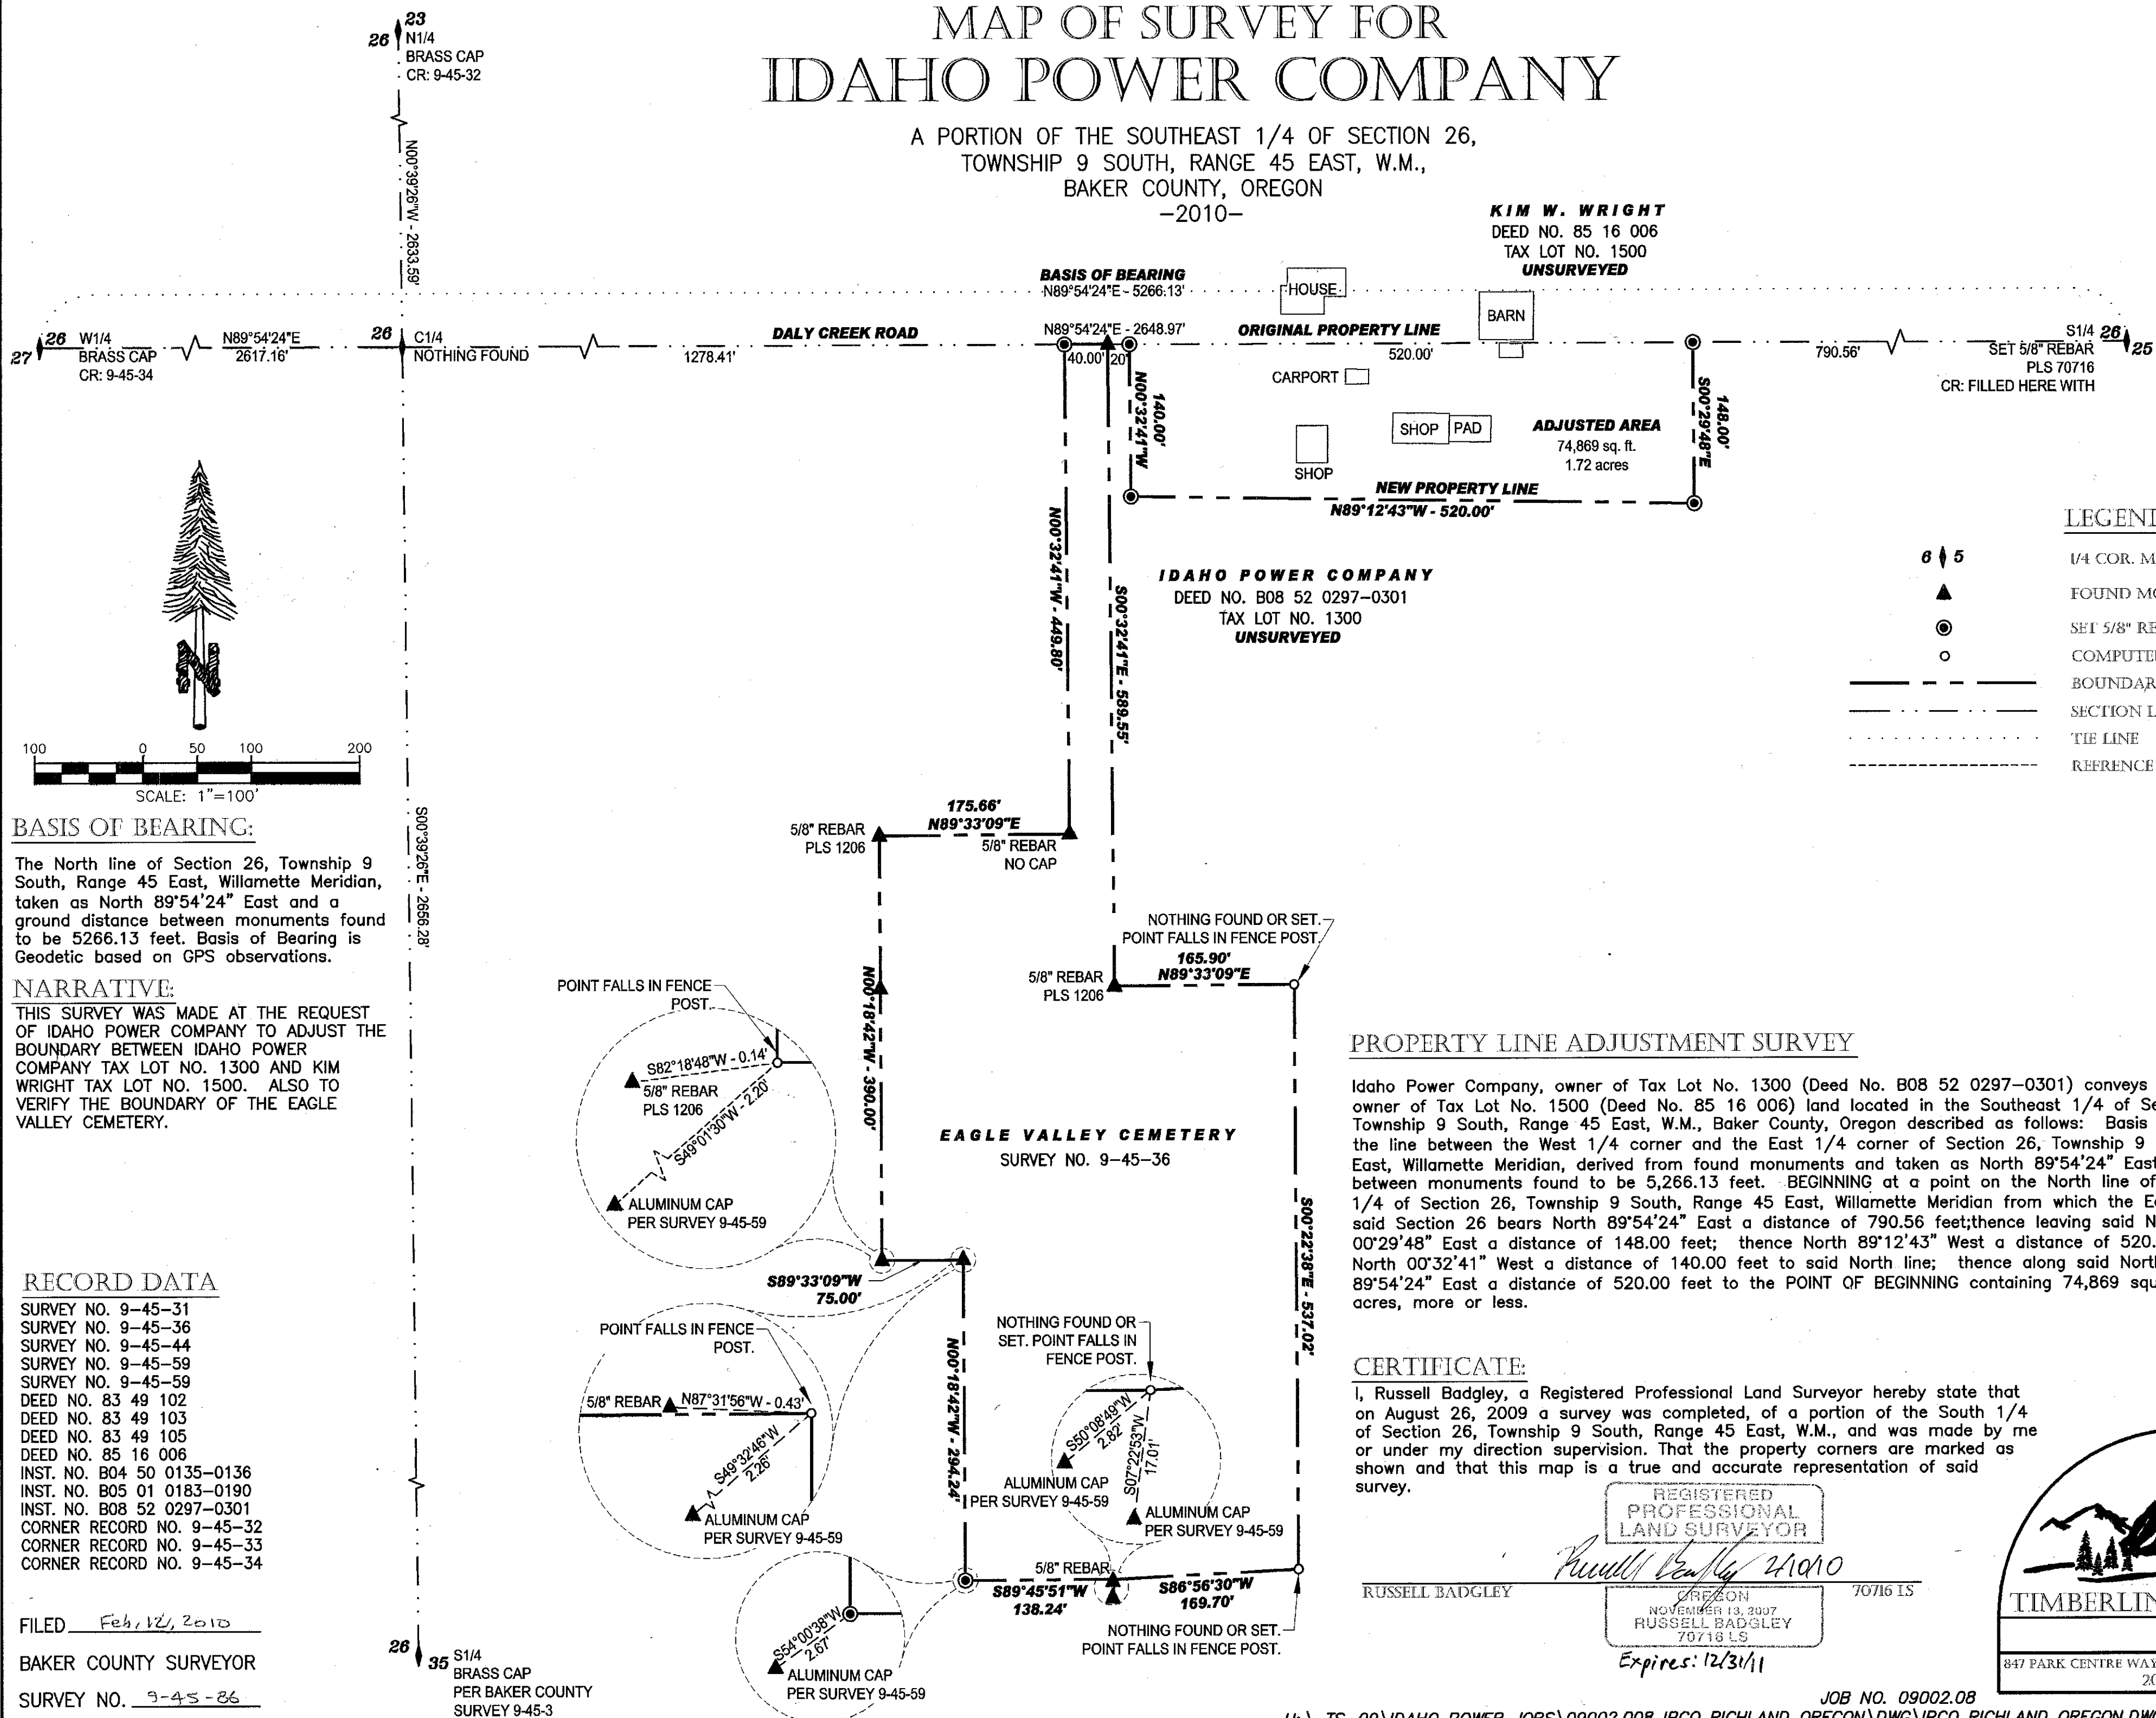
MAP OF SURVEY FOR
IDAHO POWER COMPANY

A PORTION OF THE SOUTHEAST 1/4 OF SECTION 26, TOWNSHIP 9 SOUTH, RANGE 45 EAST, W.M., BAKER COUNTY, OREGON
-2010-

26 23 N1/4 BRASS CAP CR: 9-45-32

N00°39'26"W - 2633.59'

KIM W. WRIGHT
DEED NO. 85 16 006
TAX LOT NO. 1500
UNSURVEYED

BASIS OF BEARING
N89°54'24"E - 5266.13'

HOUSE

BARN

27 26 W1/4 BRASS CAP CR: 9-45-34

N89°54'24"E 2617.16'

26 C1/4 NOTHING FOUND

1278.41'

DALY CREEK ROAD

N89°54'24"E - 2648.97'

ORIGINAL PROPERTY LINE

520.00'

790.56'

S1/4 26 25 SET 5/8" REBAR PLS 70716 CR: FILLED HERE WITH

40.00' 20'

N00°32'41"W 140.00'

CARPORT

S00°29'48"E 148.00'

SHOP PAD

ADJUSTED AREA
74,869 sq. ft.
1.72 acres

SHOP

NEW PROPERTY LINE
N89°12'43"W - 520.00'

LEGEND

6 5 1/4 COR. M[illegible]
FOUND M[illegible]
SET 5/8" RE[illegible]
COMPUTE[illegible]
BOUNDAR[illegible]
SECTION L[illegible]
TIE LINE
REFRENCE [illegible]

N00°32'41"W - 449.80'

S00°32'41"E - 589.55'

IDAHO POWER COMPANY
DEED NO. B08 52 0297-0301
TAX LOT NO. 1300
UNSURVEYED

100 0 50 100 200
SCALE: 1"=100'

BASIS OF BEARING:
The North line of Section 26, Township 9 South, Range 45 East, Willamette Meridian, taken as North 89°54'24" East and a ground distance between monuments found to be 5266.13 feet. Basis of Bearing is Geodetic based on GPS observations.

NARRATIVE:
THIS SURVEY WAS MADE AT THE REQUEST OF IDAHO POWER COMPANY TO ADJUST THE BOUNDARY BETWEEN IDAHO POWER COMPANY TAX LOT NO. 1300 AND KIM WRIGHT TAX LOT NO. 1500. ALSO TO VERIFY THE BOUNDARY OF THE EAGLE VALLEY CEMETERY.

S00°39'26"E - 2656.28'

5/8" REBAR PLS 1206

175.66'
N89°33'09"E

5/8" REBAR NO CAP

NOTHING FOUND OR SET. POINT FALLS IN FENCE POST.

5/8" REBAR PLS 1206

165.90'
N89°33'09"E

POINT FALLS IN FENCE POST.

S82°18'48"W - 0.14'
5/8" REBAR PLS 1206
S49°01'30"W - 2.20'
ALUMINUM CAP PER SURVEY 9-45-59

N00°18'42"W - 390.00'

EAGLE VALLEY CEMETERY
SURVEY NO. 9-45-36

PROPERTY LINE ADJUSTMENT SURVEY

Idaho Power Company, owner of Tax Lot No. 1300 (Deed No. B08 52 0297-0301) conveys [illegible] owner of Tax Lot No. 1500 (Deed No. 85 16 006) land located in the Southeast 1/4 of Se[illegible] Township 9 South, Range 45 East, W.M., Baker County, Oregon described as follows: Basis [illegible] the line between the West 1/4 corner and the East 1/4 corner of Section 26, Township 9 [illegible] East, Willamette Meridian, derived from found monuments and taken as North 89°54'24" East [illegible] between monuments found to be 5,266.13 feet. BEGINNING at a point on the North line of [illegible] 1/4 of Section 26, Township 9 South, Range 45 East, Willamette Meridian from which the E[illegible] said Section 26 bears North 89°54'24" East a distance of 790.56 feet;thence leaving said N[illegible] 00°29'48" East a distance of 148.00 feet; thence North 89°12'43" West a distance of 520.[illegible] North 00°32'41" West a distance of 140.00 feet to said North line; thence along said Nort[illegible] 89°54'24" East a distance of 520.00 feet to the POINT OF BEGINNING containing 74,869 squ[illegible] acres, more or less.

S00°22'38"E - 537.02'

RECORD DATA
SURVEY NO. 9-45-31
SURVEY NO. 9-45-36
SURVEY NO. 9-45-44
SURVEY NO. 9-45-59
SURVEY NO. 9-45-59
DEED NO. 83 49 102
DEED NO. 83 49 103
DEED NO. 83 49 105
DEED NO. 85 16 006
INST. NO. B04 50 0135-0136
INST. NO. B05 01 0183-0190
INST. NO. B08 52 0297-0301
CORNER RECORD NO. 9-45-32
CORNER RECORD NO. 9-45-33
CORNER RECORD NO. 9-45-34

S89°33'09"W 75.00'

POINT FALLS IN FENCE POST.

5/8" REBAR N87°31'56"W - 0.43'
S49°32'46"W 2.26'
ALUMINUM CAP PER SURVEY 9-45-59

N00°18'42"W - 294.24'

NOTHING FOUND OR SET. POINT FALLS IN FENCE POST.

S50°08'49"W 2.82
S07°22'53"W 17.01'
ALUMINUM CAP PER SURVEY 9-45-59
ALUMINUM CAP PER SURVEY 9-45-59

CERTIFICATE:
I, Russell Badgley, a Registered Professional Land Surveyor hereby state that on August 26, 2009 a survey was completed, of a portion of the South 1/4 of Section 26, Township 9 South, Range 45 East, W.M., and was made by me or under my direction supervision. That the property corners are marked as shown and that this map is a true and accurate representation of said survey.

REGISTERED PROFESSIONAL LAND SURVEYOR
Russell Badgley 2/10/10
OREGON NOVEMBER 13, 2007 RUSSELL BADGLEY 70716 LS
Expires: 12/31/11

RUSSELL BADGLEY 70716 LS

TIMBERLIN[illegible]
847 PARK CENTRE WAY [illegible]

FILED Feb, 12, 2010
BAKER COUNTY SURVEYOR
SURVEY NO. 9-45-86

5/8" REBAR
S89°45'51"W 138.24'
S86°56'30"W 169.70'
NOTHING FOUND OR SET. POINT FALLS IN FENCE POST.

S54°00'38"W 2.67'
ALUMINUM CAP PER SURVEY 9-45-59

26 35 S1/4 BRASS CAP PER BAKER COUNTY SURVEY 9-45-3

JOB NO. 09002.08
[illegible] IDAHO POWER JOBS\09002.008 IPCO RICHLAND OREGON\DWG\IPCO RICHLAND OREGON.DW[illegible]